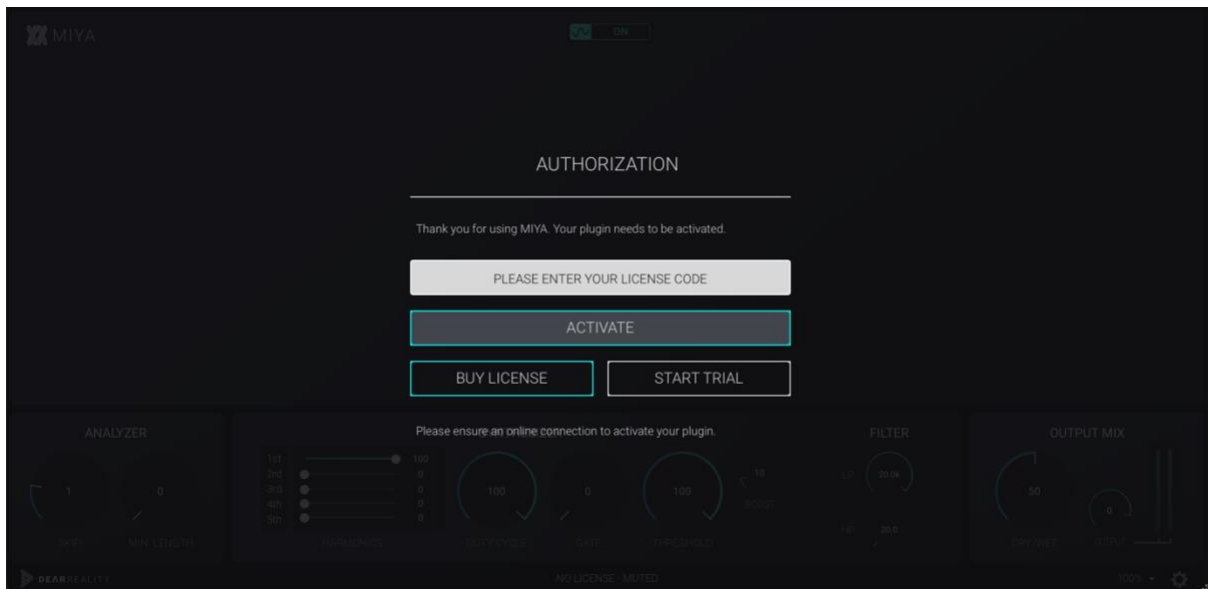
MIYA

ON

AUTHORIZATION

Thank you for using MIYA. Your plugin needs to be activated.

PLEASE ENTER YOUR LICENSE CODE

ACTIVATE

BUY LICENSE

START TRIAL

Please ensure an online connection to activate your plugin.

ANALYZER

1

0

SKIP

MIN. LENGTH

1st
2nd
3rd
4th
5th

100
0
0
0
0

HARMONICS

100

DUTY CYCLE

0

GATE

100

THRESHOLD

10

FILTER

20.0k

20.0

OUTPUT MIX

50

DRY/WET

0

DEAR REALITY

NO LICENSE - MUTED

100%